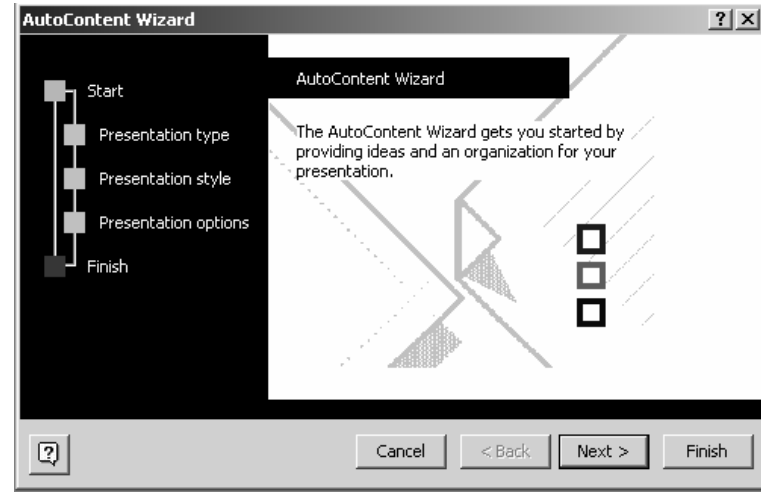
AutoContent Wizard

?

Start

Presentation type

Presentation style

Presentation options

Finish

AutoContent Wizard

The AutoContent Wizard gets you started by providing ideas and an organization for your presentation.

Cancel

< Back

Next >

Finish